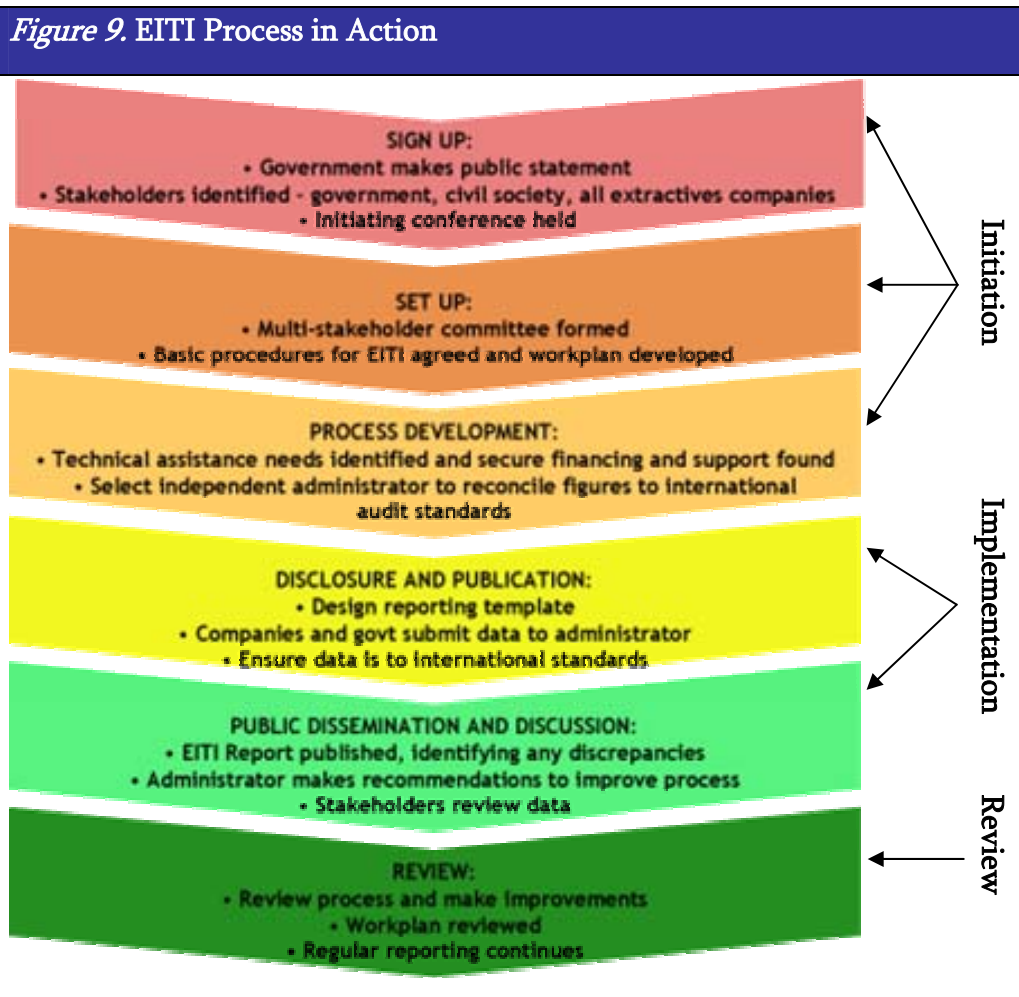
*Figure 9.* EITI Process in Action

SIGN UP:
• Government makes public statement
• Stakeholders identified - government, civil society, all extractives companies
• Initiating conference held

SET UP:
• Multi-stakeholder committee formed
• Basic procedures for EITI agreed and workplan developed

PROCESS DEVELOPMENT:
• Technical assistance needs identified and secure financing and support found
• Select independent administrator to reconcile figures to international audit standards

DISCLOSURE AND PUBLICATION:
• Design reporting template
• Companies and govt submit data to administrator
• Ensure data is to international standards

PUBLIC DISSEMINATION AND DISCUSSION:
• EITI Report published, identifying any discrepancies
• Administrator makes recommendations to improve process
• Stakeholders review data

REVIEW:
• Review process and make improvements
• Workplan reviewed
• Regular reporting continues

Initiation

Implementation

Review